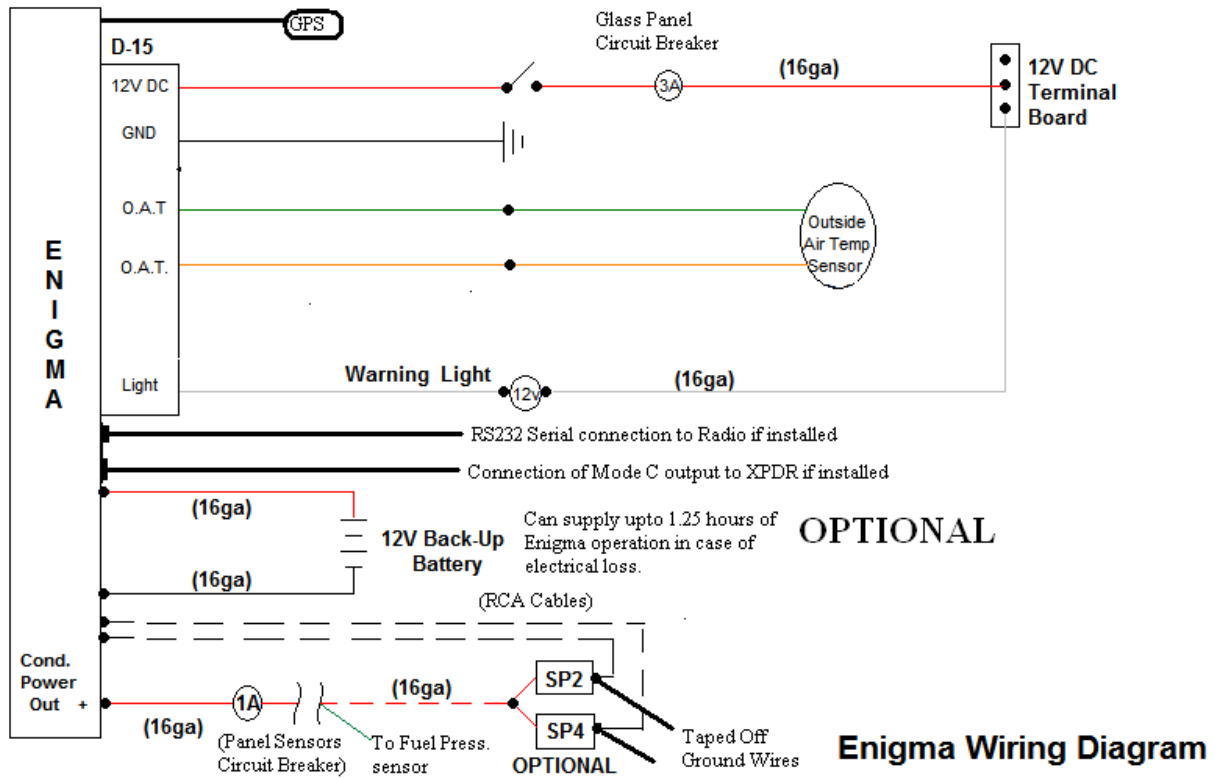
GPS

D-15

Glass Panel Circuit Breaker

12V DC

3A

(16ga)

12V DC Terminal Board

GND

O.A.T

O.A.T.

Outside Air Temp Sensor

E N I G M A

Light

Warning Light

12v

(16ga)

RS232 Serial connection to Radio if installed

Connection of Mode C output to XPDR if installed

(16ga)

12V Back-Up Battery

Can supply upto 1.25 hours of Enigma operation in case of electrical loss.

OPTIONAL

(16ga)

(RCA Cables)

Cond. Power Out +

1A

(16ga)

SP2

SP4

(16ga)

(Panel Sensors Circuit Breaker)

To Fuel Press. sensor

OPTIONAL

Taped Off Ground Wires

Enigma Wiring Diagram